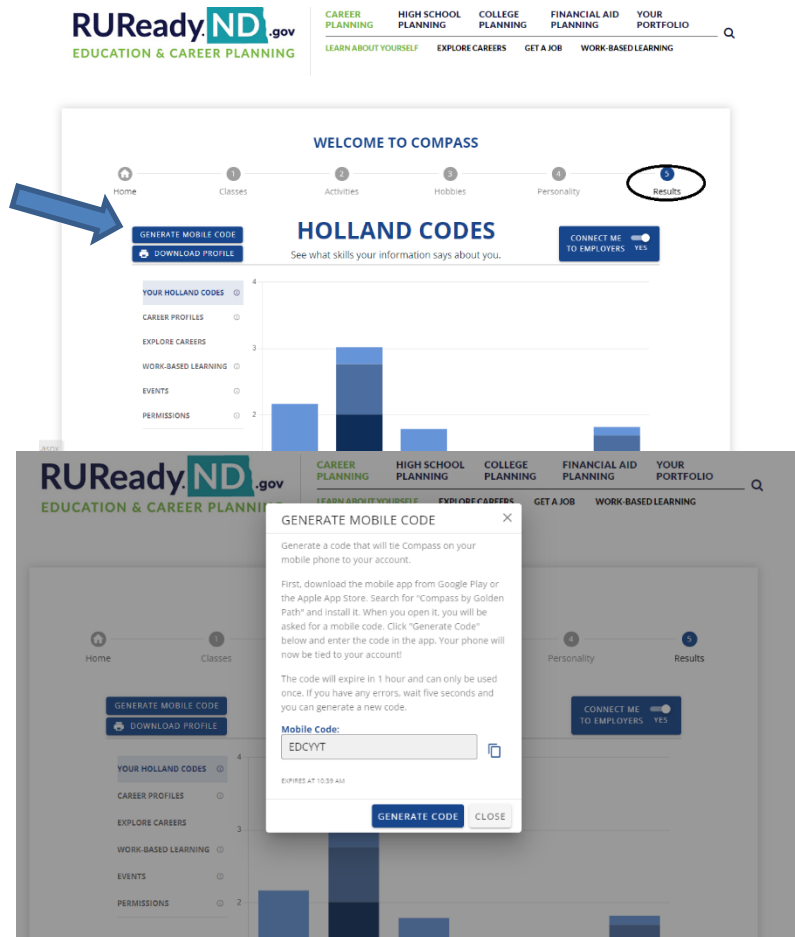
RUReady.ND.gov
EDUCATION & CAREER PLANNING

CAREER PLANNING
HIGH SCHOOL PLANNING
COLLEGE PLANNING
FINANCIAL AID PLANNING
YOUR PORTFOLIO

LEARN ABOUT YOURSELF
EXPLORE CAREERS
GET A JOB
WORK-BASED LEARNING

WELCOME TO COMPASS

Home
2 Classes
3 Activities
4 Hobbies
5 Personality
5 Results

GENERATE MOBILE CODE
DOWNLOAD PROFILE

HOLLAND CODES
See what skills your information says about you.

CONNECT ME TO EMPLOYERS YES

YOUR HOLLAND CODES
CAREER PROFILES
EXPLORE CAREERS
WORK-BASED LEARNING
EVENTS
PERMISSIONS

4
3
2

RUReady.ND.gov
EDUCATION & CAREER PLANNING

CAREER PLANNING
HIGH SCHOOL PLANNING
COLLEGE PLANNING
FINANCIAL AID PLANNING
YOUR PORTFOLIO

LEARN ABOUT YOURSELF
EXPLORE CAREERS
GET A JOB
WORK-BASED LEARNING

GENERATE MOBILE CODE

Generate a code that will tie Compass on your mobile phone to your account.

First, download the mobile app from Google Play or the Apple App Store. Search for "Compass by Golden Path" and install it. When you open it, you will be asked for a mobile code. Click "Generate Code" below and enter the code in the app. Your phone will now be tied to your account!

The code will expire in 1 hour and can only be used once. If you have any errors, wait five seconds and you can generate a new code.

Mobile Code:
EDCYYT

EXPIRES AT 10:39 AM

GENERATE CODE
CLOSE

Home
Classes
Personality
5 Results

GENERATE MOBILE CODE
DOWNLOAD PROFILE

CONNECT ME TO EMPLOYERS YES

YOUR HOLLAND CODES
CAREER PROFILES
EXPLORE CAREERS
WORK-BASED LEARNING
EVENTS
PERMISSIONS

4
3
2